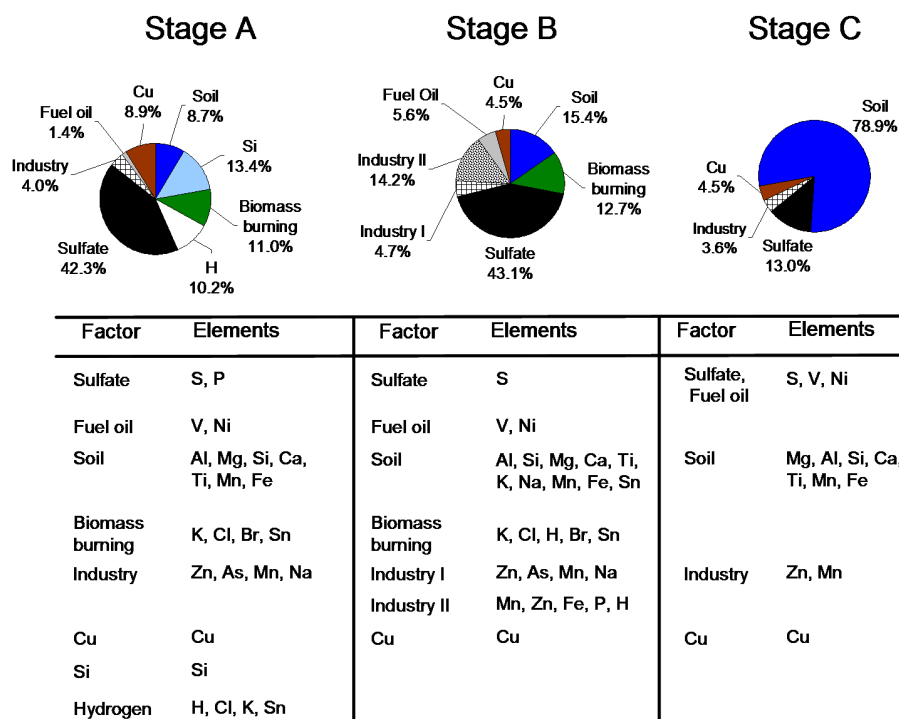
Stage A

Cu 8.9%
Soil 8.7%
Fuel oil 1.4%
Si 13.4%
Industry 4.0%
Biomass burning 11.0%
Sulfate 42.3%
H 10.2%

Stage B

Cu 4.5%
Fuel Oil 5.6%
Soil 15.4%
Industry II 14.2%
Biomass burning 12.7%
Industry I 4.7%
Sulfate 43.1%

Stage C

Soil 78.9%
Cu 4.5%
Industry 3.6%
Sulfate 13.0%

| Factor | Elements |
|---|---|
| Sulfate | S, P |
| Fuel oil | V, Ni |
| Soil | Al, Mg, Si, Ca, Ti, Mn, Fe |
| Biomass burning | K, Cl, Br, Sn |
| Industry | Zn, As, Mn, Na |
| Cu | Cu |
| Si | Si |
| Hydrogen | H, Cl, K, Sn |

| Factor | Elements |
|---|---|
| Sulfate | S |
| Fuel oil | V, Ni |
| Soil | Al, Si, Mg, Ca, Ti, K, Na, Mn, Fe, Sn |
| Biomass burning | K, Cl, H, Br, Sn |
| Industry I | Zn, As, Mn, Na |
| Industry II | Mn, Zn, Fe, P, H |
| Cu | Cu |

| Factor | Elements |
|---|---|
| Sulfate, Fuel oil | S, V, Ni |
| Soil | Mg, Al, Si, Ca, Ti, Mn, Fe |
| Industry | Zn, Mn |
| Cu | Cu |